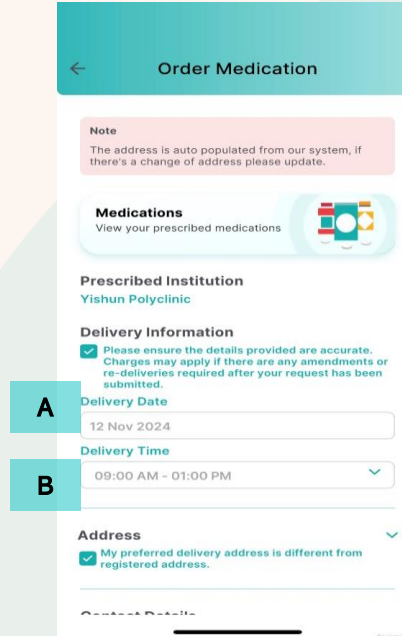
Order Medication

Note
The address is auto populated from our system, if there's a change of address please update.

Medications
View your prescribed medications

Prescribed Institution
Yishun Polyclinic

Delivery Information
Please ensure the details provided are accurate. Charges may apply if there are any amendments or re-deliveries required after your request has been submitted.

A

Delivery Date
12 Nov 2024

Delivery Time
09:00 AM - 01:00 PM

B

Address
My preferred delivery address is different from registered address.

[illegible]